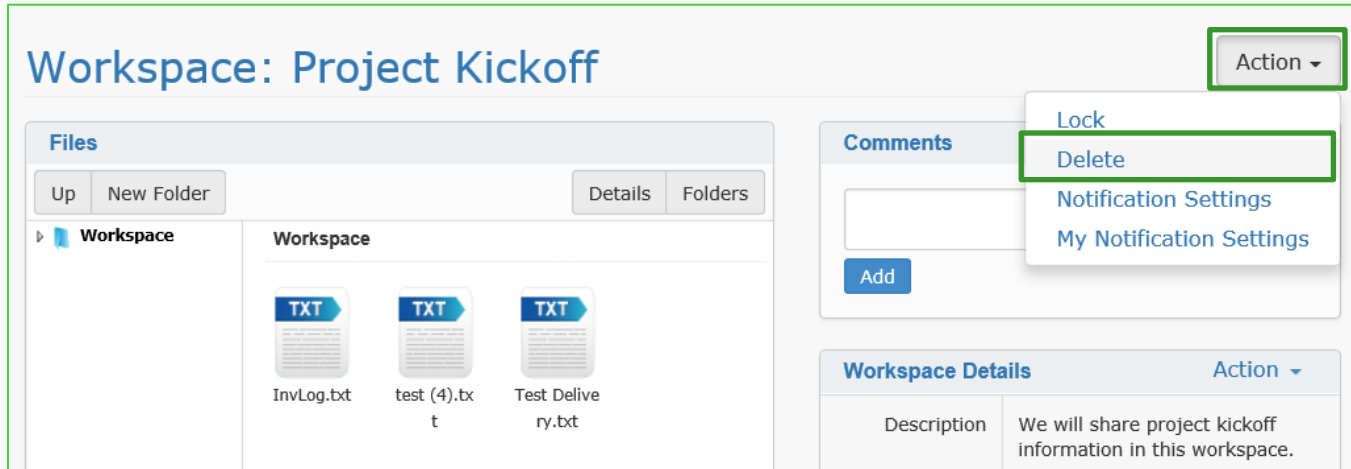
Workspace: Project Kickoff

Action

Lock
Delete
Notification Settings
My Notification Settings

Files

Up
New Folder
Details
Folders

Workspace

Workspace

TXT
InvLog.txt

TXT
test (4).txt

TXT
Test Delivery.txt

Comments

Add

Workspace Details
Action

| Description | We will share project kickoff information in this workspace. |
|---|---|